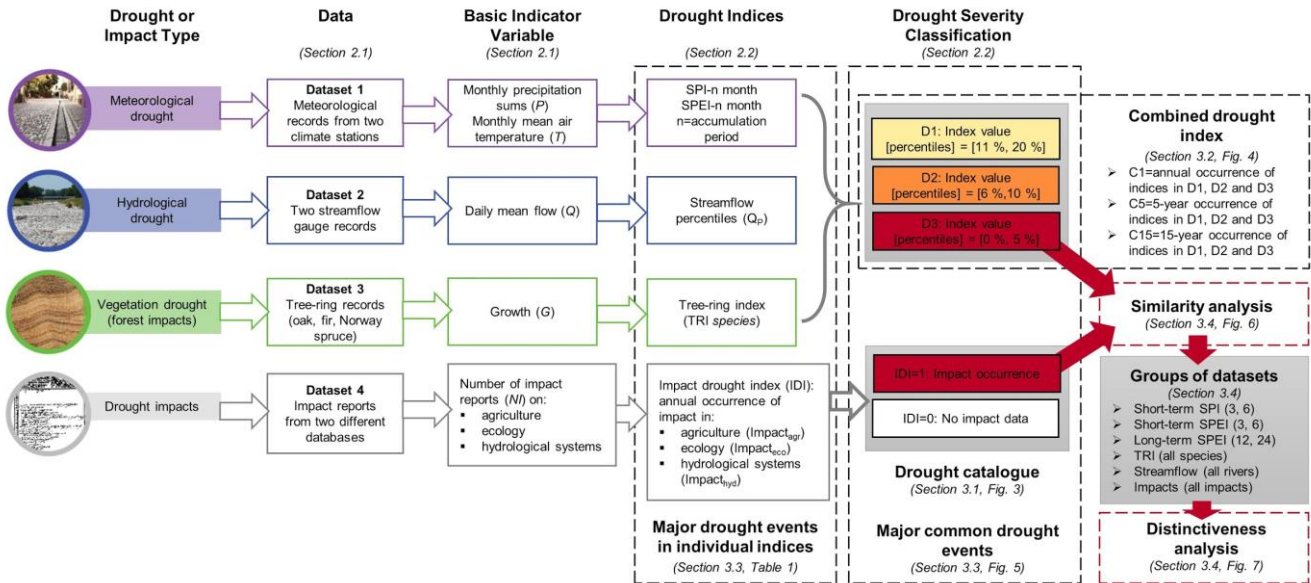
Drought or Impact Type

Data
(Section 2.1)

Basic Indicator Variable
(Section 2.1)

Drought Indices
(Section 2.2)

Drought Severity Classification
(Section 2.2)

Meteorological drought

Dataset 1
Meteorological records from two climate stations

Monthly precipitation sums ($P$)
Monthly mean air temperature ($T$)

SPI-n month
SPEI-n month
n=accumulation period

D1: Index value [percentiles] = [11 %, 20 %]

D2: Index value [percentiles] = [6 %,10 %]

D3: Index value [percentiles] = [0 %, 5 %]

Combined drought index
(Section 3.2, Fig. 4)
➢ C1=annual occurrence of indices in D1, D2 and D3
➢ C5=5-year occurrence of indices in D1, D2 and D3
➢ C15=15-year occurrence of indices in D1, D2 and D3

Hydrological drought

Dataset 2
Two streamflow gauge records

Daily mean flow ($Q$)

Streamflow percentiles ($Q_P$)

Vegetation drought (forest impacts)

Dataset 3
Tree-ring records (oak, fir, Norway spruce)

Growth ($G$)

Tree-ring index (TRI species)

Similarity analysis
(Section 3.4, Fig. 6)

Drought impacts

Dataset 4
Impact reports from two different databases

Number of impact reports ($NI$) on:
▪ agriculture
▪ ecology
▪ hydrological systems

Impact drought index (IDI): annual occurrence of impact in:
▪ agriculture (Impact$_{agr}$)
▪ ecology (Impact$_{eco}$)
▪ hydrological systems (Impact$_{hyd}$)

IDI=1: impact occurrence

IDI=0: No impact data

Groups of datasets
(Section 3.4)
➢ Short-term SPI (3, 6)
➢ Short-term SPEI (3, 6)
➢ Long-term SPEI (12, 24)
➢ TRI (all species)
➢ Streamflow (all rivers)
➢ Impacts (all impacts)

Drought catalogue
(Section 3.1, Fig. 3)

Major drought events in individual indices
(Section 3.3, Table 1)

Major common drought events
(Section 3.3, Fig. 5)

Distinctiveness analysis
(Section 3.4, Fig. 7)